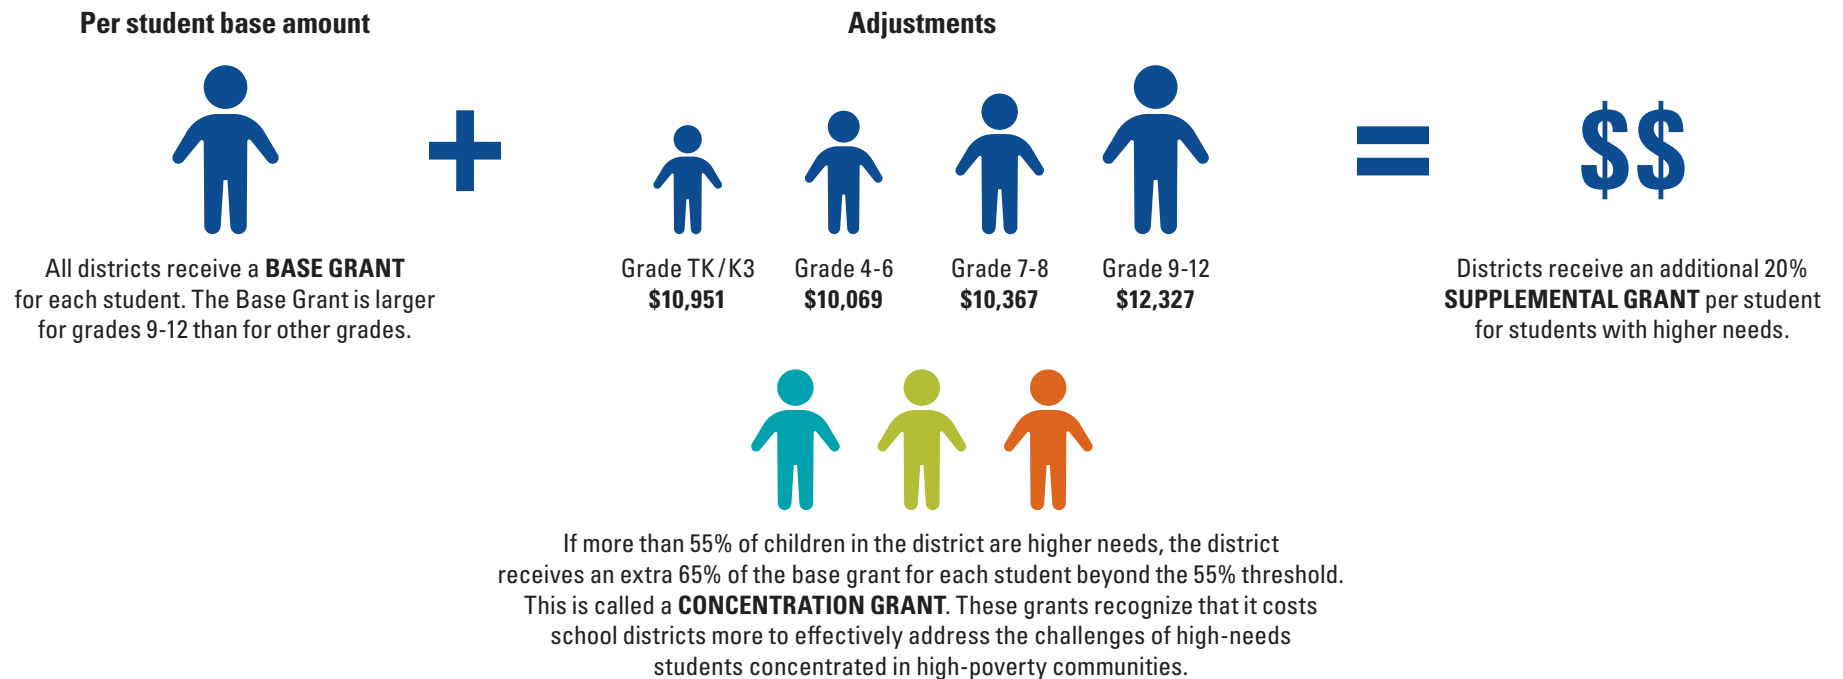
Per student base amount

Adjustments

+

=

$$

All districts receive a **BASE GRANT** for each student. The Base Grant is larger for grades 9-12 than for other grades.

Grade TK/K3
$10,951

Grade 4-6
$10,069

Grade 7-8
$10,367

Grade 9-12
$12,327

Districts receive an additional 20% **SUPPLEMENTAL GRANT** per student for students with higher needs.

If more than 55% of children in the district are higher needs, the district receives an extra 65% of the base grant for each student beyond the 55% threshold. This is called a **CONCENTRATION GRANT**. These grants recognize that it costs school districts more to effectively address the challenges of high-needs students concentrated in high-poverty communities.